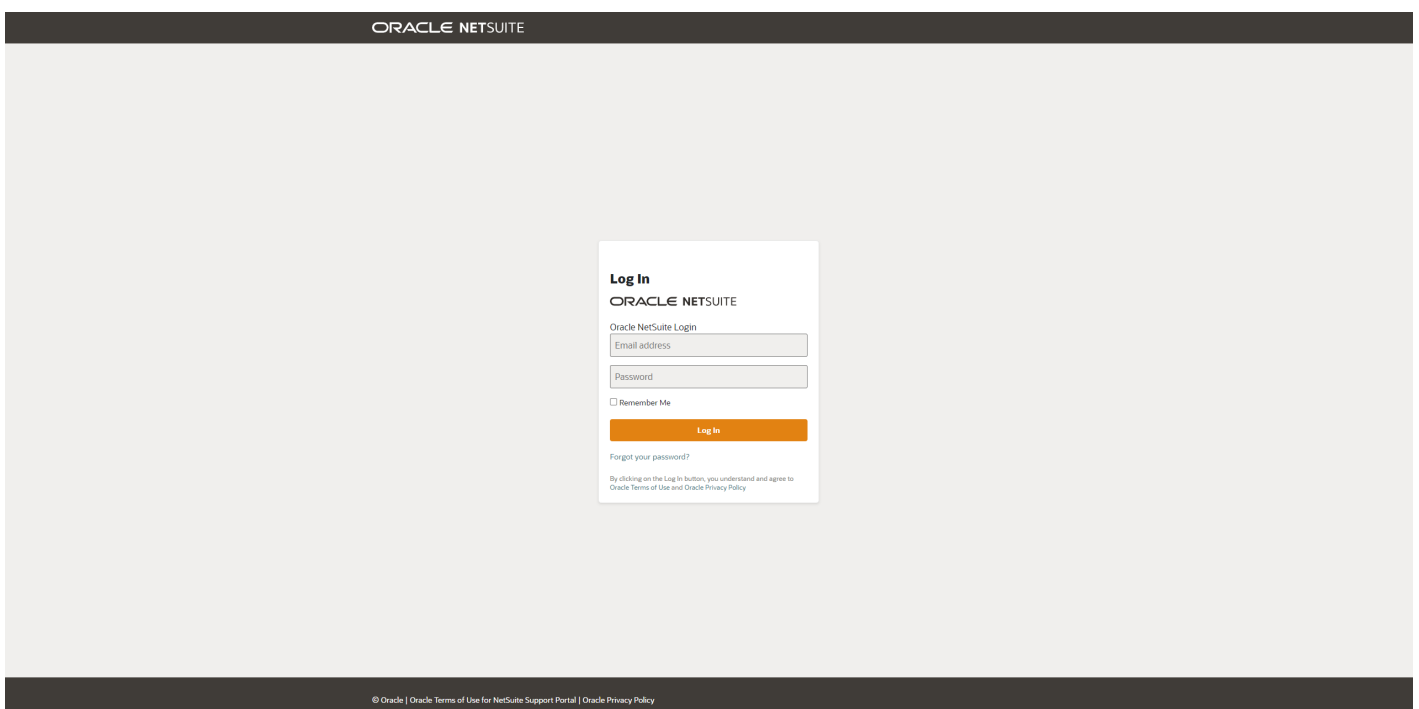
ORACLE NETSUITE

Log In

ORACLE NETSUITE

Oracle NetSuite Login

Email address

Password

Remember Me

Log In

Forgot your password?

By clicking on the Log In button, you understand and agree to Oracle Terms of Use and Oracle Privacy Policy

© Oracle | Oracle Terms of Use for NetSuite Support Portal | Oracle Privacy Policy